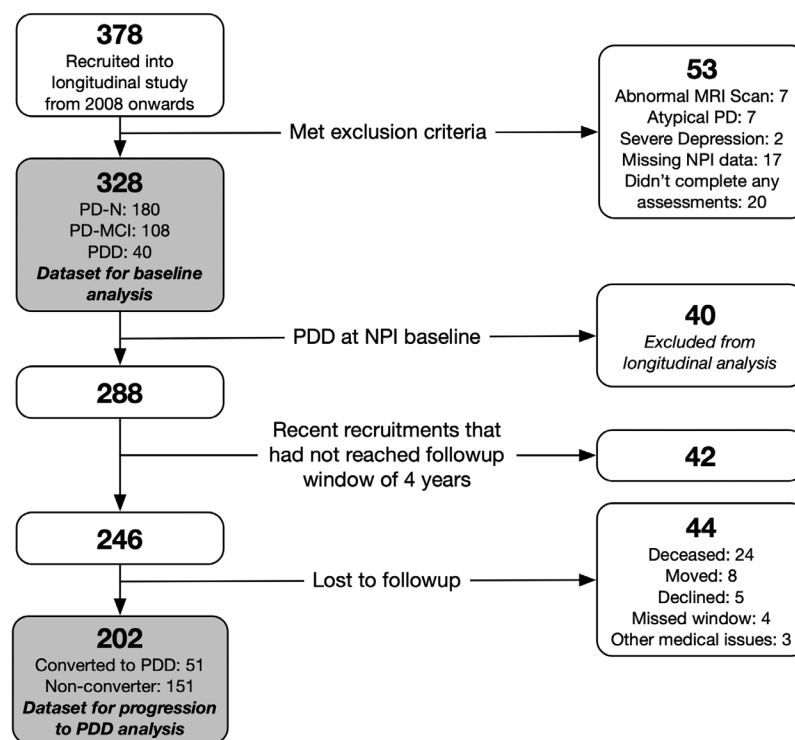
378
Recruited into longitudinal study from 2008 onwards

Met exclusion criteria

53
Abnormal MRI Scan: 7
Atypical PD: 7
Severe Depression: 2
Missing NPI data: 17
Didn't complete any assessments: 20

328
PD-N: 180
PD-MCI: 108
PDD: 40
*Dataset for baseline analysis*

PDD at NPI baseline

40
*Excluded from longitudinal analysis*

288

Recent recruitments that had not reached followup window of 4 years

42

246

Lost to followup

44
Deceased: 24
Moved: 8
Declined: 5
Missed window: 4
Other medical issues: 3

202
Converted to PDD: 51
Non-converter: 151
*Dataset for progression to PDD analysis*